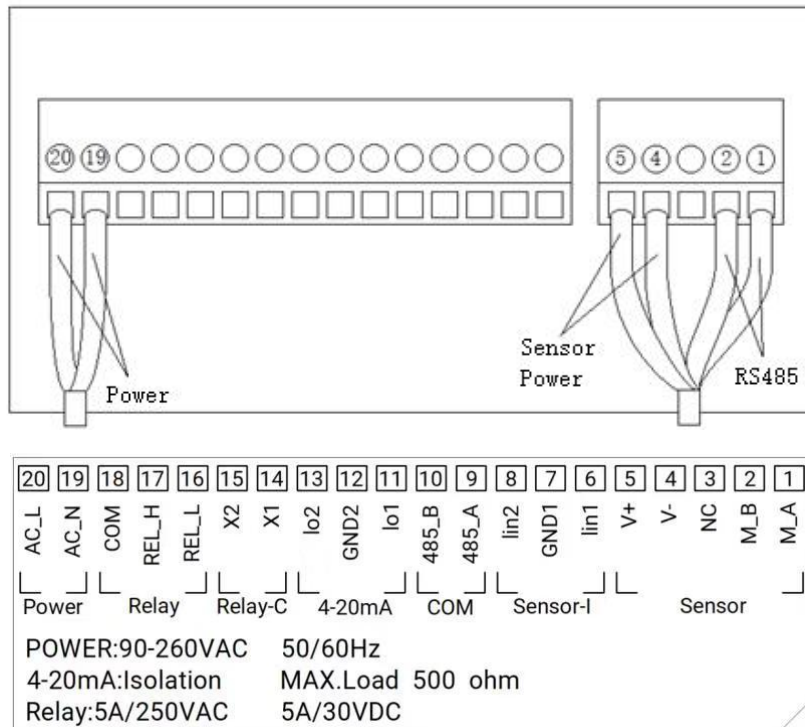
20 19 5 4 2 1

Sensor Power

RS485

Power

| 20 | 19 | 18 | 17 | 16 | 15 | 14 | 13 | 12 | 11 | 10 | 9 | 8 | 7 | 6 | 5 | 4 | 3 | 2 | 1 |
|---|---|---|---|---|---|---|---|---|---|---|---|---|---|---|---|---|---|---|---|
| AC_L | AC_N | COM | REL_H | REL_L | X2 | X1 | Io2 | GND2 | Io1 | 485_B | 485_A | Iin2 | GND1 | Iin1 | V+ | V- | NC | M_B | M_A |

Power Relay Relay-C 4-20mA COM Sensor-I Sensor

POWER:90-260VAC 50/60Hz
4-20mA:Isolation MAX.Load 500 ohm
Relay:5A/250VAC 5A/30VDC